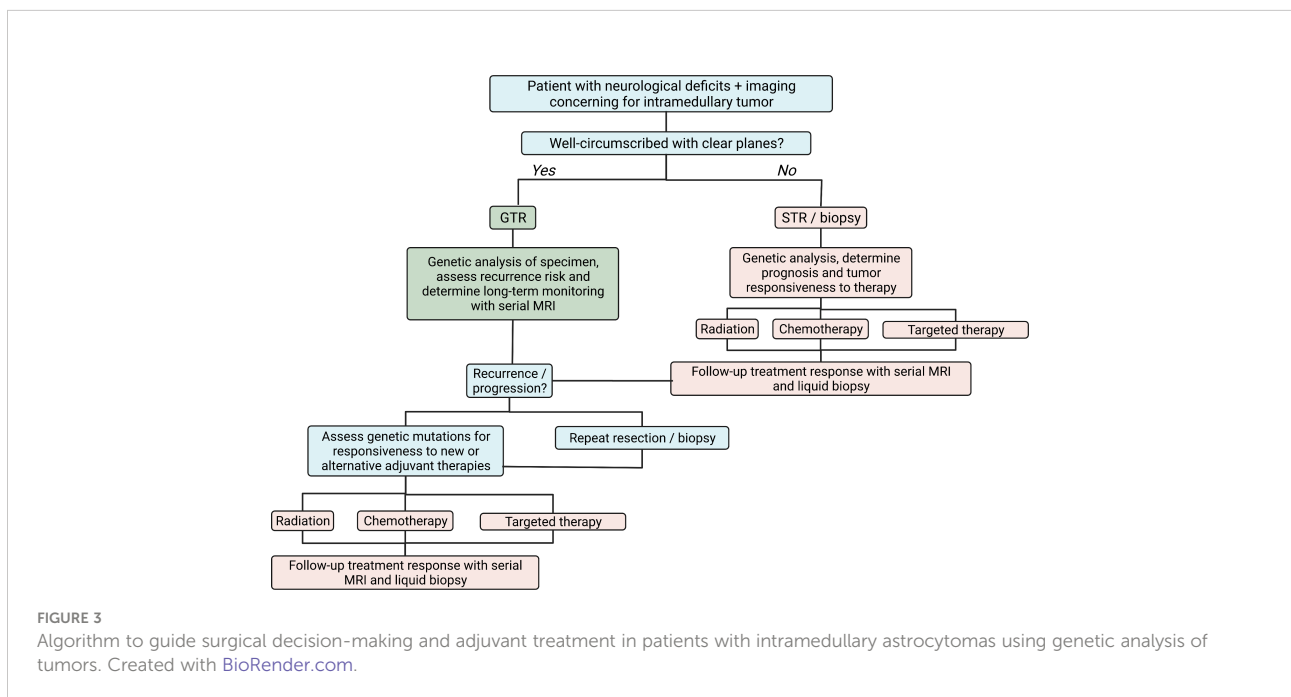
Patient with neurological deficits + imaging concerning for intramedullary tumor

Well-circumscribed with clear planes?

Yes

No

GTR

STR / biopsy

Genetic analysis of specimen, assess recurrence risk and determine long-term monitoring with serial MRI

Genetic analysis, determine prognosis and tumor responsiveness to therapy

Radiation

Chemotherapy

Targeted therapy

Recurrence / progression?

Follow-up treatment response with serial MRI and liquid biopsy

Assess genetic mutations for responsiveness to new or alternative adjuvant therapies

Repeat resection / biopsy

Radiation

Chemotherapy

Targeted therapy

Follow-up treatment response with serial MRI and liquid biopsy

FIGURE 3
Algorithm to guide surgical decision-making and adjuvant treatment in patients with intramedullary astrocytomas using genetic analysis of tumors. Created with BioRender.com.